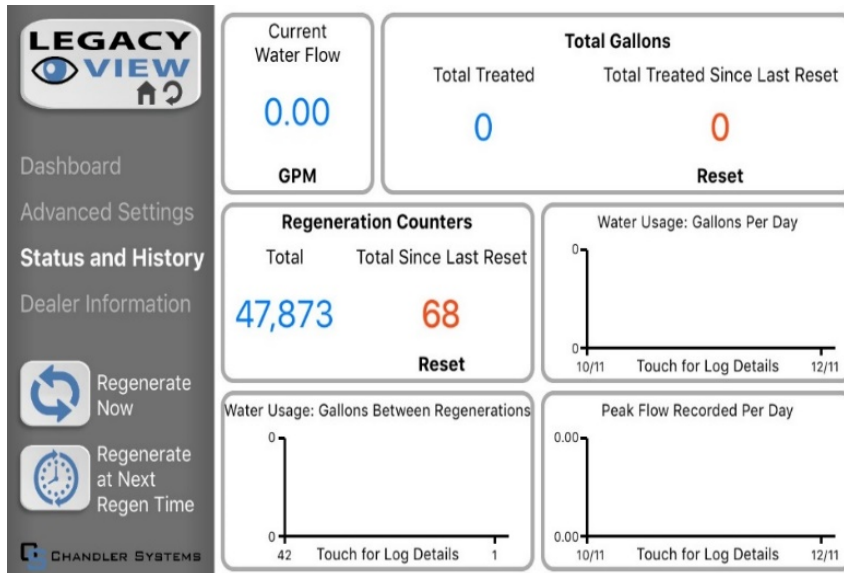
LEGACY VIEW

Dashboard

Advanced Settings

Status and History

Dealer Information

Regenerate Now

Regenerate at Next Regen Time

CHANDLER SYSTEMS

Current Water Flow

0.00

GPM

Total Gallons

Total Treated

0

Total Treated Since Last Reset

0

Reset

Regeneration Counters

Total

47,873

Total Since Last Reset

68

Reset

Water Usage: Gallons Per Day

0

0

10/11 Touch for Log Details 12/11

Water Usage: Gallons Between Regenerations

0

0

42 Touch for Log Details 1

Peak Flow Recorded Per Day

0.00

0.00

10/11 Touch for Log Details 12/11